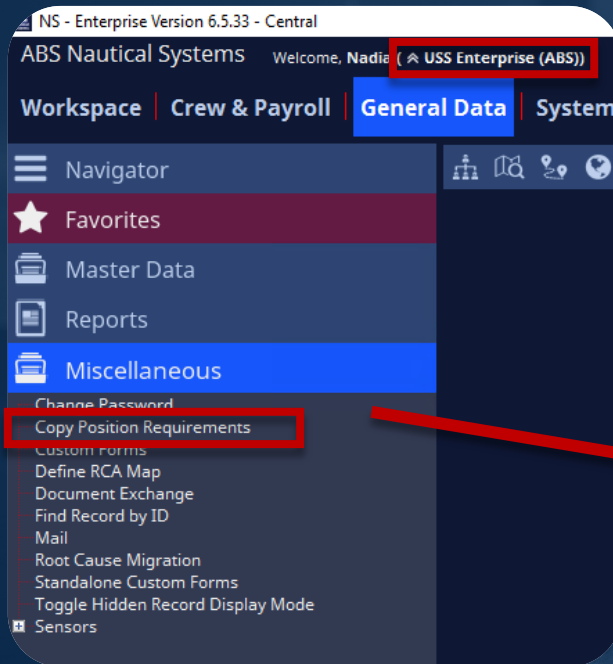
NS - Enterprise Version 6.5.33 - Central

ABS Nautical Systems Welcome, Nadia ( ≪ USS Enterprise (ABS))

Workspace | Crew & Payroll | General Data | System

Navigator

Favorites

Master Data

Reports

Miscellaneous

Change Password
Copy Position Requirements
Custom Forms
Define RCA Map
Document Exchange
Find Record by ID
Mail
Root Cause Migration
Standalone Custom Forms
Toggle Hidden Record Display Mode
Sensors